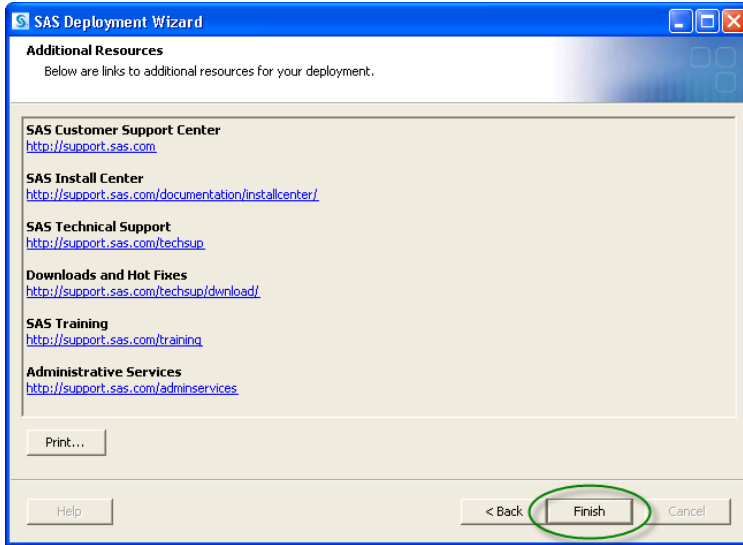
SAS Deployment Wizard

Additional Resources

Below are links to additional resources for your deployment.

SAS Customer Support Center
http://support.sas.com

SAS Install Center
http://support.sas.com/documentation/installcenter/

SAS Technical Support
http://support.sas.com/techsup

Downloads and Hot Fixes
http://support.sas.com/techsup/dwnload/

SAS Training
http://support.sas.com/training

Administrative Services
http://support.sas.com/adminservices

Print...

Help

< Back

Finish

Cancel